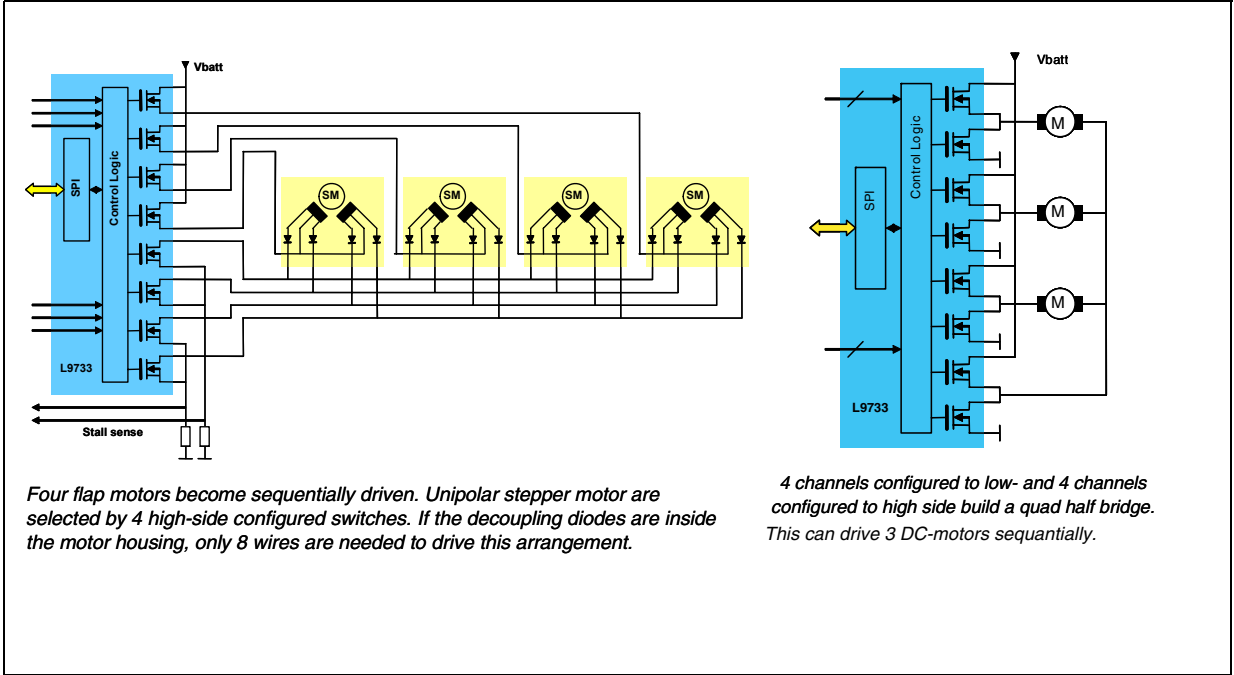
Vbatt

SPI

Control Logic

L9733

Stall sense

SM

SM

SM

SM

Four flap motors become sequentially driven. Unipolar stepper motor are selected by 4 high-side configured switches. If the decoupling diodes are inside the motor housing, only 8 wires are needed to drive this arrangement.

Vbatt

SPI

Control Logic

L9733

M

M

M

4 channels configured to low- and 4 channels configured to high side build a quad half bridge.

This can drive 3 DC-motors sequantially.